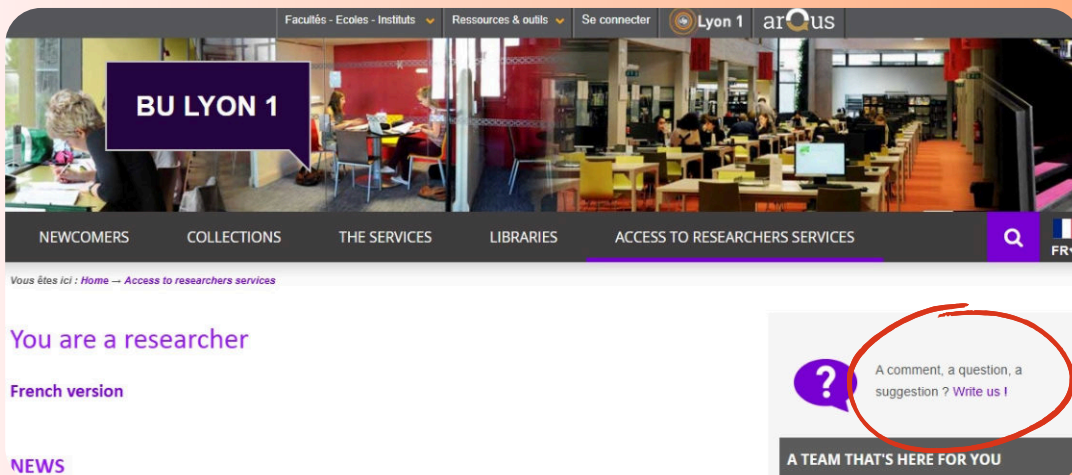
Facultés - Ecoles - Instituts | Ressources & outils | Se connecter | Lyon 1 | arqus

BU LYON 1

NEWCOMERS | COLLECTIONS | THE SERVICES | LIBRARIES | ACCESS TO RESEARCHERS SERVICES

FR

Vous êtes ici : Home → Access to researchers services

You are a researcher

French version

A comment, a question, a suggestion ? Write us !

NEWS

A TEAM THAT'S HERE FOR YOU